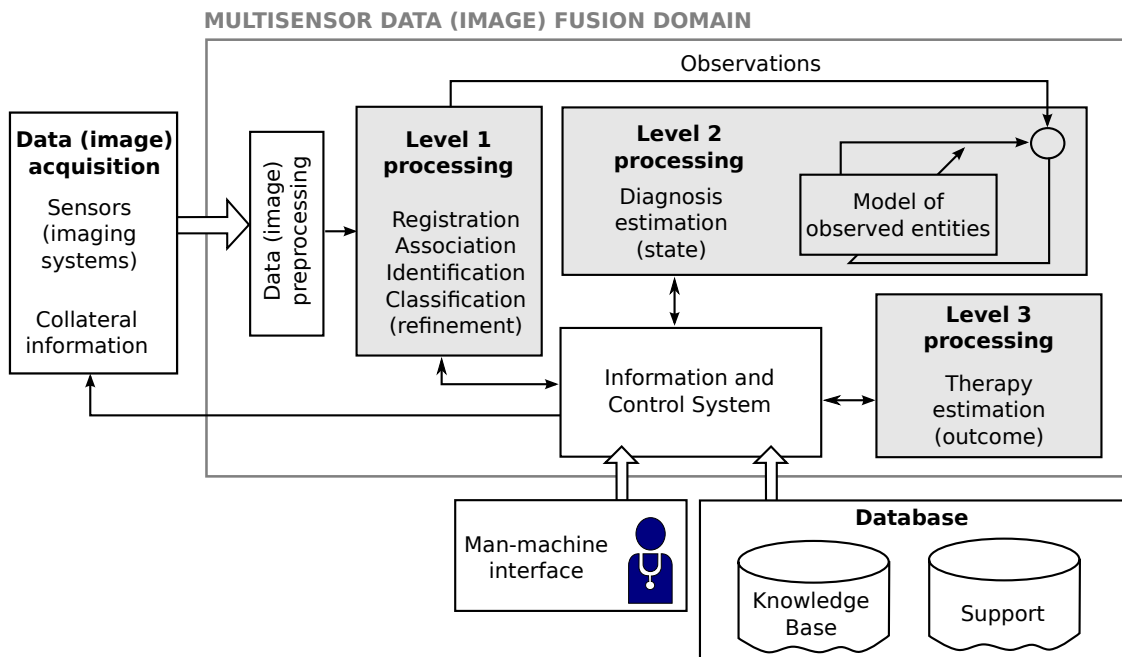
MULTISENSOR DATA (IMAGE) FUSION DOMAIN

Observations

Data (image) acquisition

Sensors (imaging systems)

Collateral information

Data (image) preprocessing

Level 1 processing

Registration
Association
Identification
Classification
(refinement)

Level 2 processing

Diagnosis estimation (state)

Model of observed entities

Information and Control System

Level 3 processing

Therapy estimation (outcome)

Man-machine interface

Database

Knowledge Base

Support